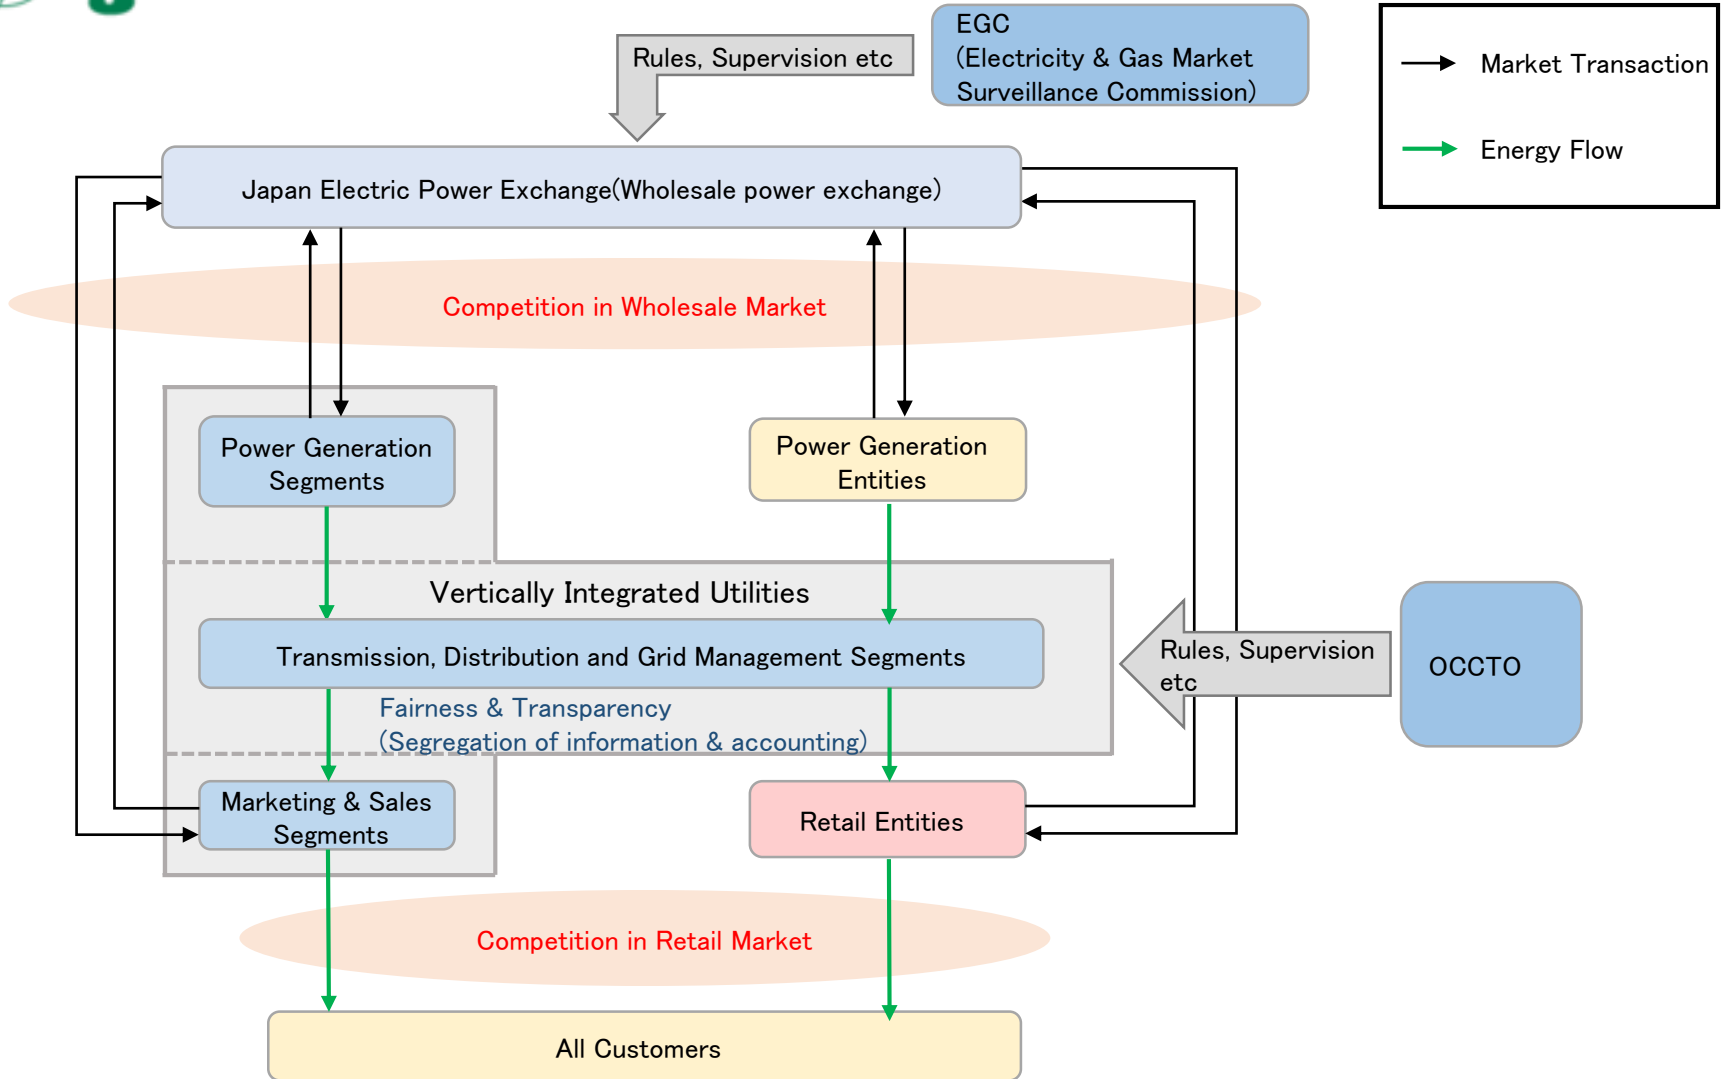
Rules, Supervision etc

EGC
(Electricity & Gas Market Surveillance Commission)

Market Transaction

Energy Flow

Japan Electric Power Exchange(Wholesale power exchange)

Competition in Wholesale Market

Power Generation Segments

Power Generation Entities

Vertically Integrated Utilities

Transmission, Distribution and Grid Management Segments

Rules, Supervision etc

OCCTO

Fairness & Transparency
(Segregation of information & accounting)

Marketing & Sales Segments

Retail Entities

Competition in Retail Market

All Customers